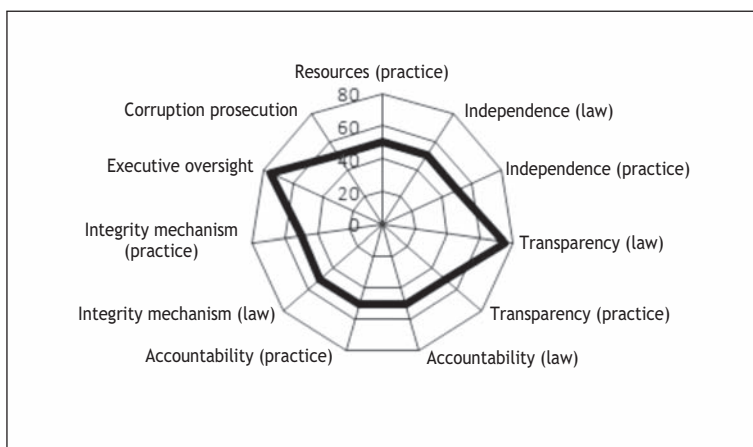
Resources (practice)
Independence (law)
Independence (practice)
Transparency (law)
Transparency (practice)
Accountability (law)
Accountability (practice)
Integrity mechanism (law)
Integrity mechanism (practice)
Executive oversight
Corruption prosecution

80
60
40
20
0